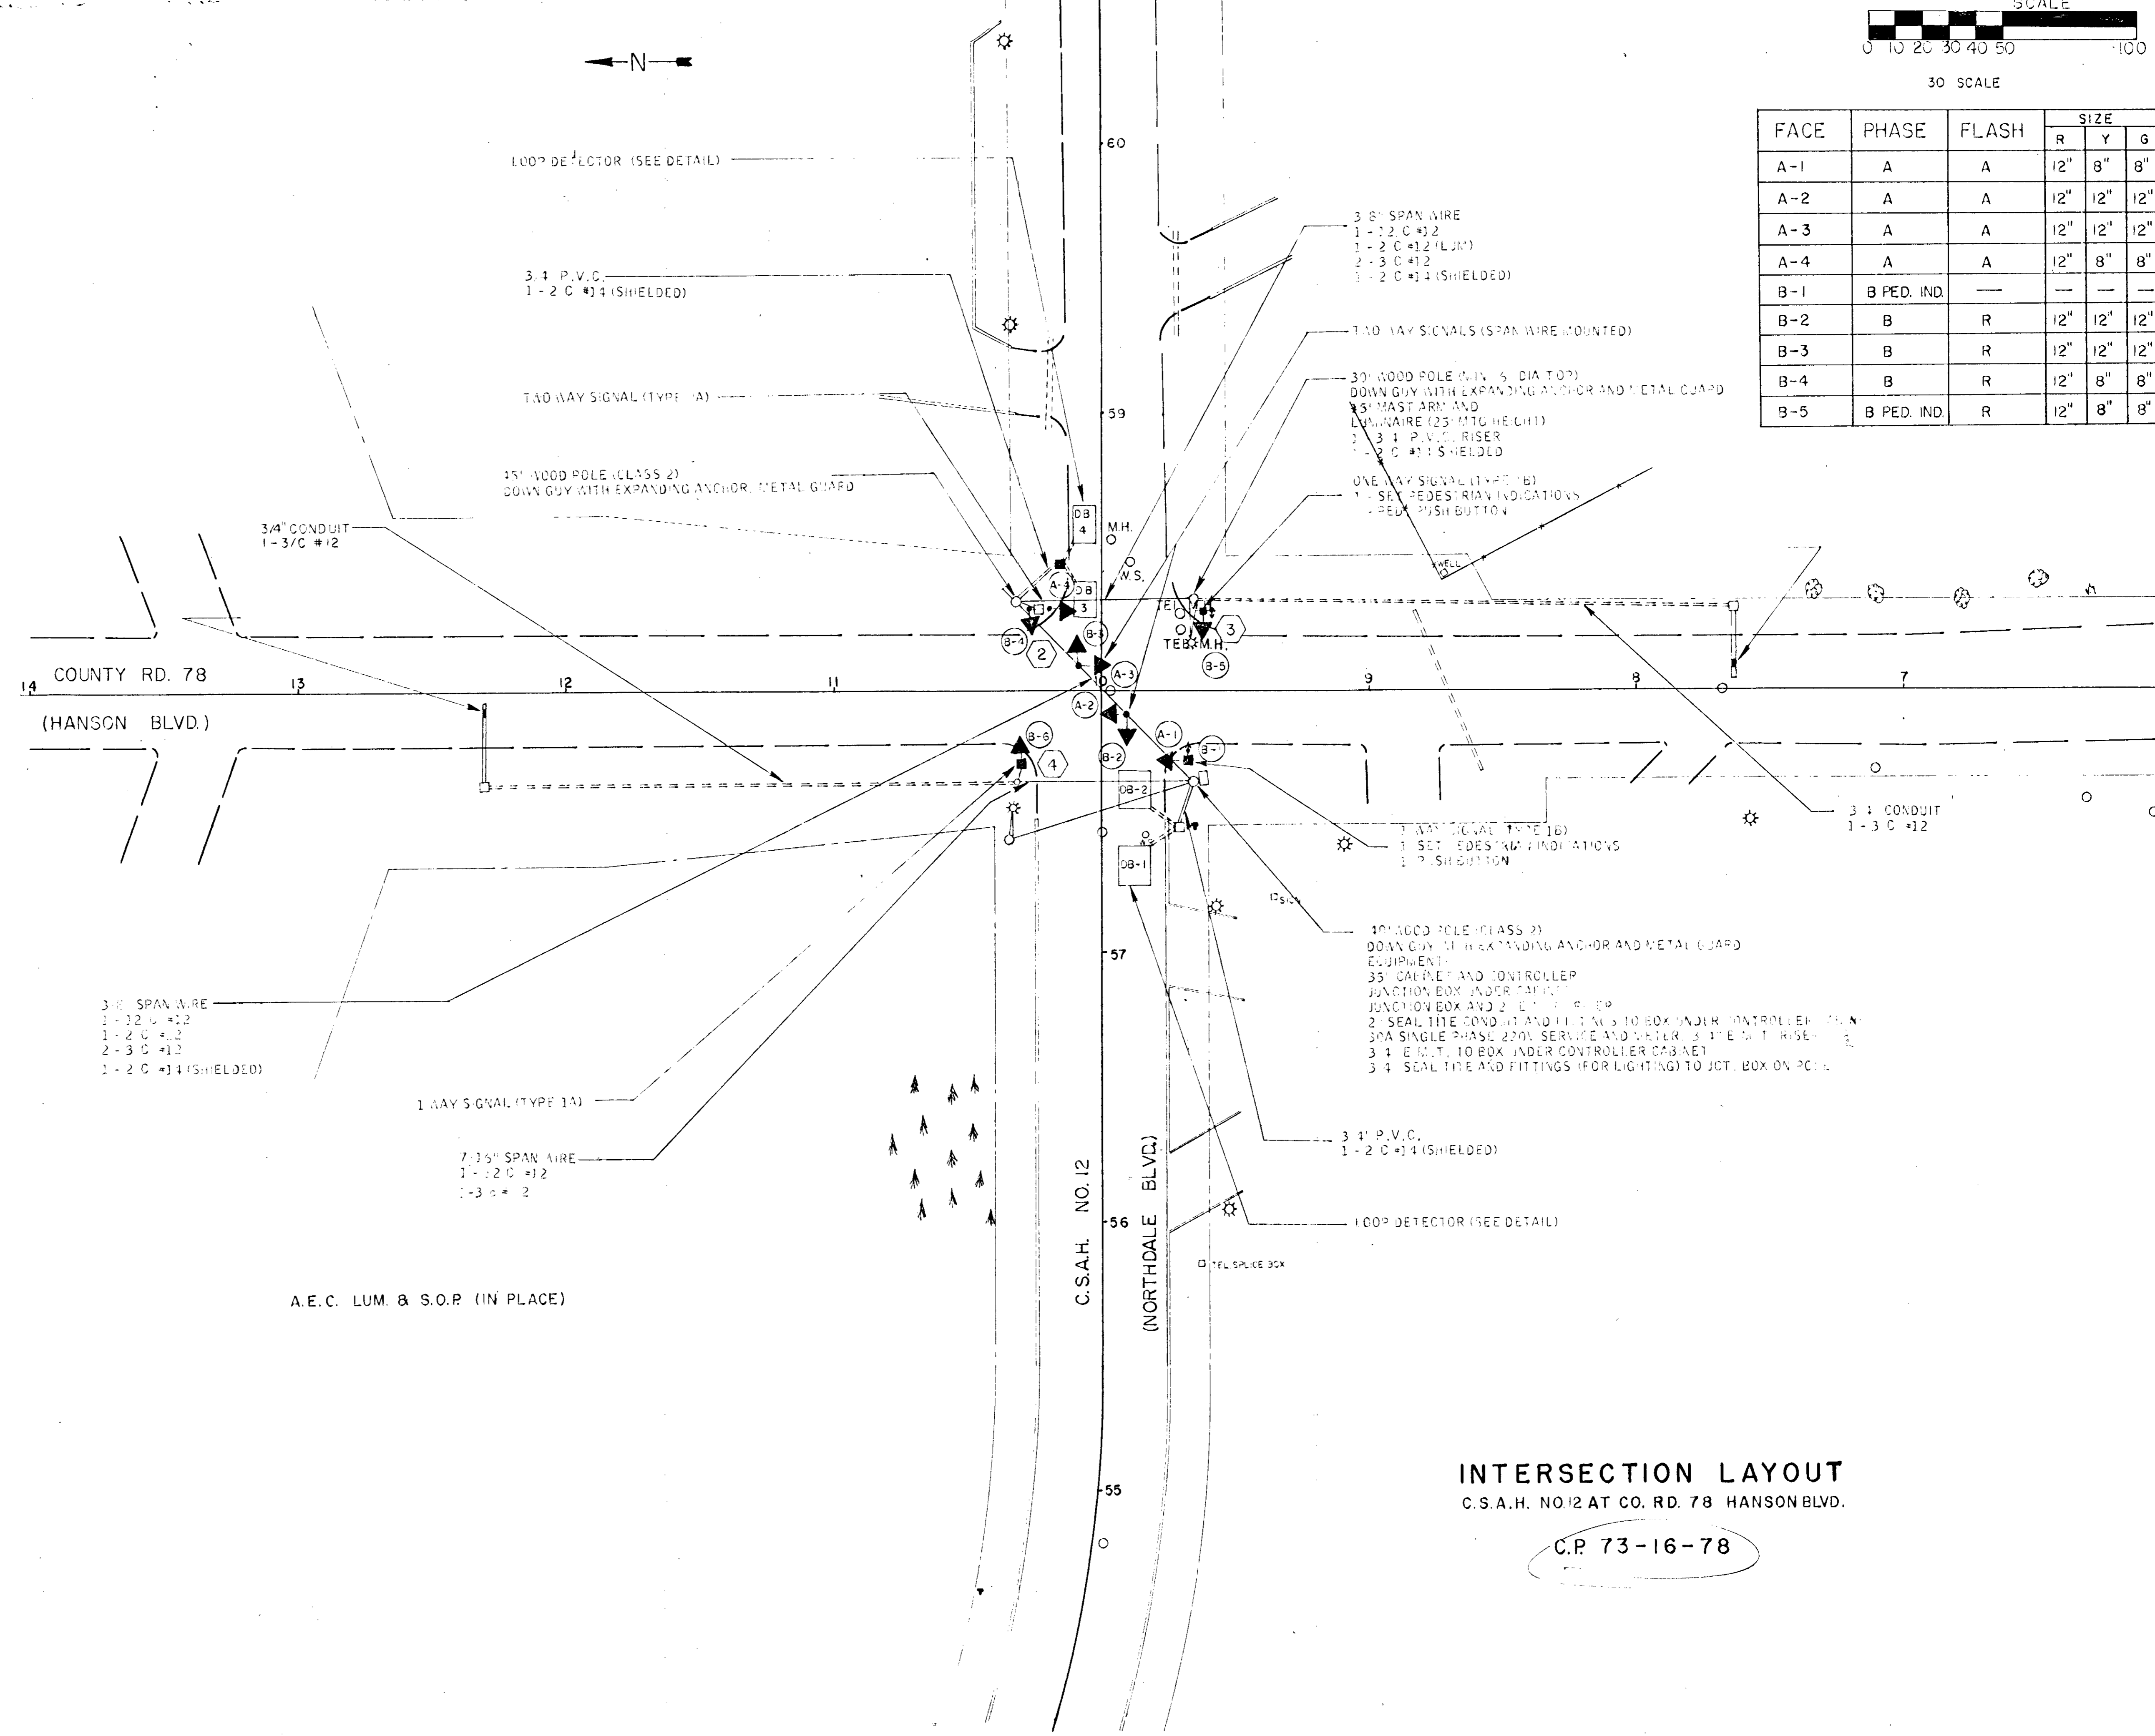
SCALE
0 10 20 30 40 50 100
30 SCALE

N

| FACE | PHASE | FLASH | SIZE R | SIZE Y | SIZE G |
|---|---|---|---|---|---|
| A-1 | A | A | 12" | 8" | 8" |
| A-2 | A | A | 12" | 12" | 12" |
| A-3 | A | A | 12" | 12" | 12" |
| A-4 | A | A | 12" | 8" | 8" |
| B-1 | B PED. IND. | — | — | — | — |
| B-2 | B | R | 12" | 12" | 12" |
| B-3 | B | R | 12" | 12" | 12" |
| B-4 | B | R | 12" | 8" | 8" |
| B-5 | B PED. IND. | R | 12" | 8" | 8" |

LOOP DETECTOR (SEE DETAIL)

3/4 P.V.C.
1 - 2 C #14 (SHIELDED)

TWO WAY SIGNAL (TYPE 1A)

35' WOOD POLE (CLASS 2)
DOWN GUY WITH EXPANDING ANCHOR, METAL GUARD

3/4" CONDUIT
1-3/C #12

3/8" SPAN WIRE
1 - 12 C #12
1 - 2 C #12 (LUM)
2 - 3 C #12
1 - 2 C #14 (SHIELDED)

TWO WAY SIGNALS (SPAN WIRE MOUNTED)

30' WOOD POLE (MIN. 6" DIA. TOP)
DOWN GUY WITH EXPANDING ANCHOR AND METAL GUARD
15' MAST ARM AND
LUMINAIRE (25' MTG HEIGHT)
1 3/4 P.V.C. RISER
1 - 2 C #14 SHIELDED

ONE WAY SIGNAL (TYPE 1B)
1 - SET PEDESTRIAN INDICATIONS
1 PED. PUSH BUTTON

60
59
57
56
55

DB 4
M.H.
W.S.
DB 3
TEL
TEB
M.H.
WELL
A-4
B-4
2
B-3
A-3
3
B-5
A-2
B-6
4
B-2
A-1
B-1
DB-2
DB-1
SIGN

COUNTY RD. 78
(HANSON BLVD.)
14 13 12 11 9 8 7

3/4 CONDUIT
1 - 3 C #12

1 WAY SIGNAL (TYPE 1B)
1 SET PEDESTRIAN INDICATIONS
1 PUSH BUTTON

40' WOOD POLE (CLASS 2)
DOWN GUY WITH EXPANDING ANCHOR AND METAL GUARD
EQUIPMENT:
35' CABINET AND CONTROLLER
JUNCTION BOX UNDER CABINET
JUNCTION BOX AND 2 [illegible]
2 SEAL TITE CONDUIT AND FITTINGS TO BOX UNDER CONTROLLER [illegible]
30A SINGLE PHASE 220V SERVICE AND METER, 3/4 E.M.T. RISER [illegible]
3/4 E.M.T. TO BOX UNDER CONTROLLER CABINET
3/4 SEAL TITE AND FITTINGS (FOR LIGHTING) TO JCT. BOX ON POLE

3/8" SPAN WIRE
1 - 12 C #12
1 - 2 C #12
2 - 3 C #12
1 - 2 C #14 (SHIELDED)

1 WAY SIGNAL (TYPE 1A)

7/16" SPAN WIRE
1 - 12 C #12
1 - 3 c # 2

3/4" P.V.C.
1 - 2 C #14 (SHIELDED)

LOOP DETECTOR (SEE DETAIL)

TEL. SPLICE BOX

C.S.A.H. NO. 12
(NORTHDALE BLVD.)

A.E.C. LUM. & S.O.P. (IN PLACE)

INTERSECTION LAYOUT
C.S.A.H. NO.12 AT CO. RD. 78 HANSON BLVD.
C.P. 73-16-78